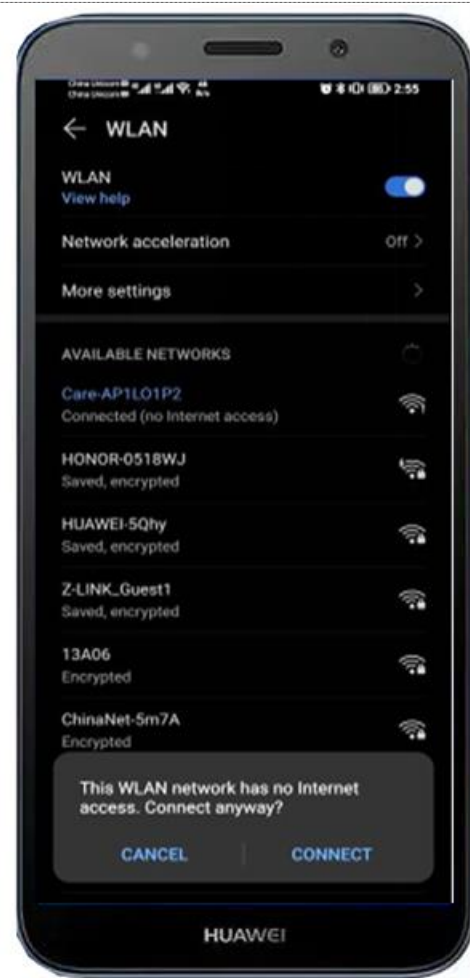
China Unicom China Unicom

2:55

← WLAN

WLAN
View help

Network acceleration
Off >

More settings
>

AVAILABLE NETWORKS

Care-AP1LO1P2
Connected (no Internet access)

HONOR-0518WJ
Saved, encrypted

HUAWEI-5Qhy
Saved, encrypted

Z-LINK_Guest1
Saved, encrypted

13A06
Encrypted

ChinaNet-5m7A
Encrypted

This WLAN network has no Internet access. Connect anyway?

CANCEL
CONNECT

HUAWEI